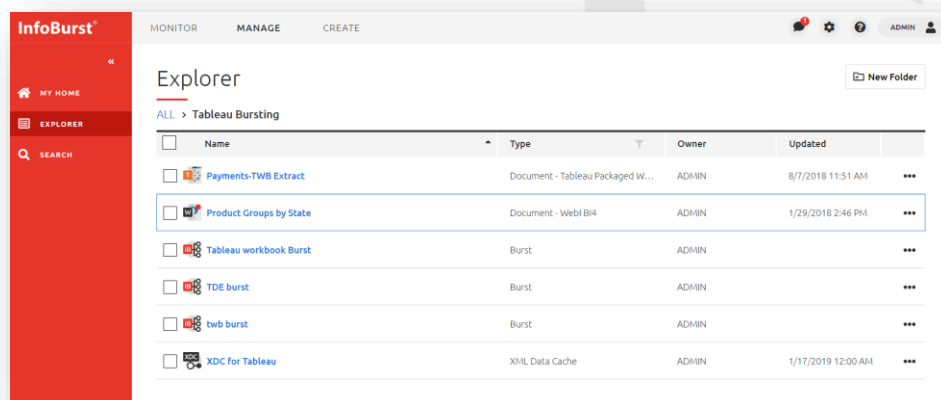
InfoBurst®

«

MY HOME

EXPLORER

SEARCH

MONITOR MANAGE CREATE

1

ADMIN

Explorer

New Folder

ALL > Tableau Bursting

| | Name | Type | Owner | Updated | |
|---|---|---|---|---|---|
| | Payments-TWB Extract | Document - Tableau Packaged W... | ADMIN | 8/7/2018 11:51 AM | ••• |
| | Product Groups by State | Document - Webl BI4 | ADMIN | 1/29/2018 2:46 PM | ••• |
| | Tableau workbook Burst | Burst | ADMIN | | ••• |
| | TDE burst | Burst | ADMIN | | ••• |
| | twb burst | Burst | ADMIN | | ••• |
| | XDC for Tableau | XML Data Cache | ADMIN | 1/17/2019 12:00 AM | ••• |